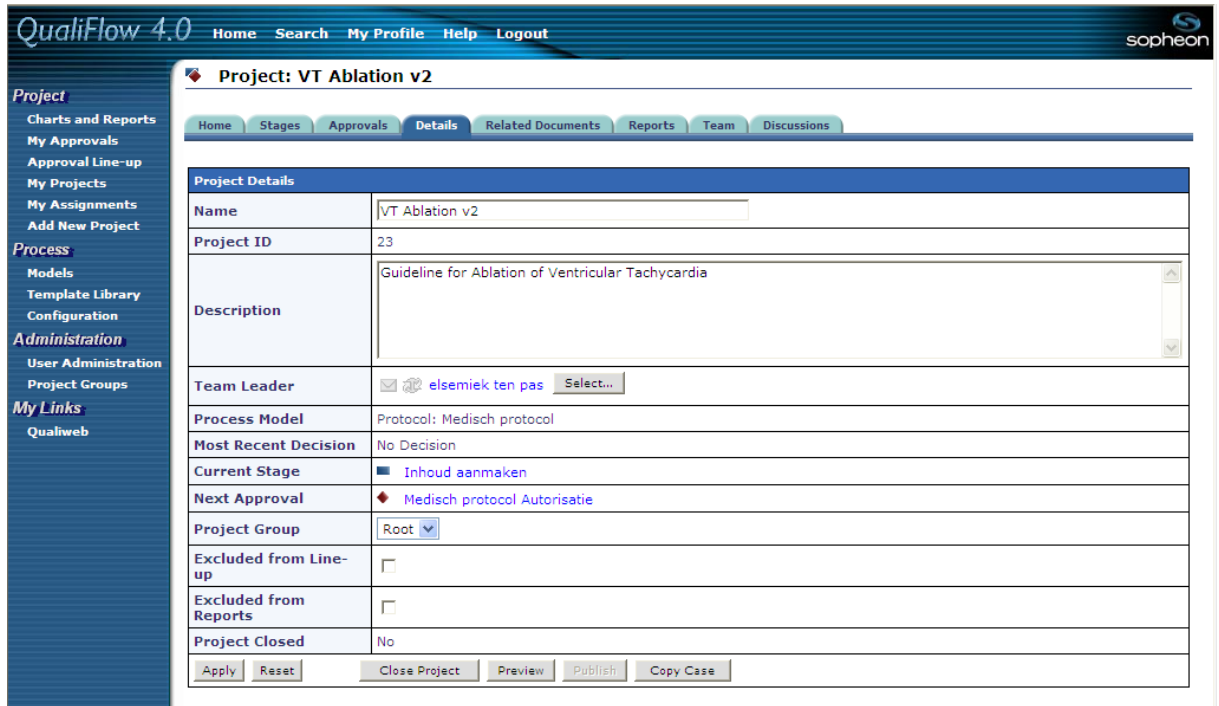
QualiFlow 4.0 Home Search My Profile Help Logout

sopheon

Project
Charts and Reports
My Approvals
Approval Line-up
My Projects
My Assignments
Add New Project
Process
Models
Template Library
Configuration
Administration
User Administration
Project Groups
My Links
Qualiweb

Project: VT Ablation v2

Home | Stages | Approvals | Details | Related Documents | Reports | Team | Discussions

| Project Details | |
|---|---|
| Name | VT Ablation v2 |
| Project ID | 23 |
| Description | Guideline for Ablation of Ventricular Tachycardia |
| Team Leader | elsemiek ten pas Select... |
| Process Model | Protocol: Medisch protocol |
| Most Recent Decision | No Decision |
| Current Stage | Inhoud aanmaken |
| Next Approval | Medisch protocol Autorisatie |
| Project Group | Root |
| Excluded from Line-up | |
| Excluded from Reports | |
| Project Closed | No |

Apply Reset Close Project Preview Publish Copy Case